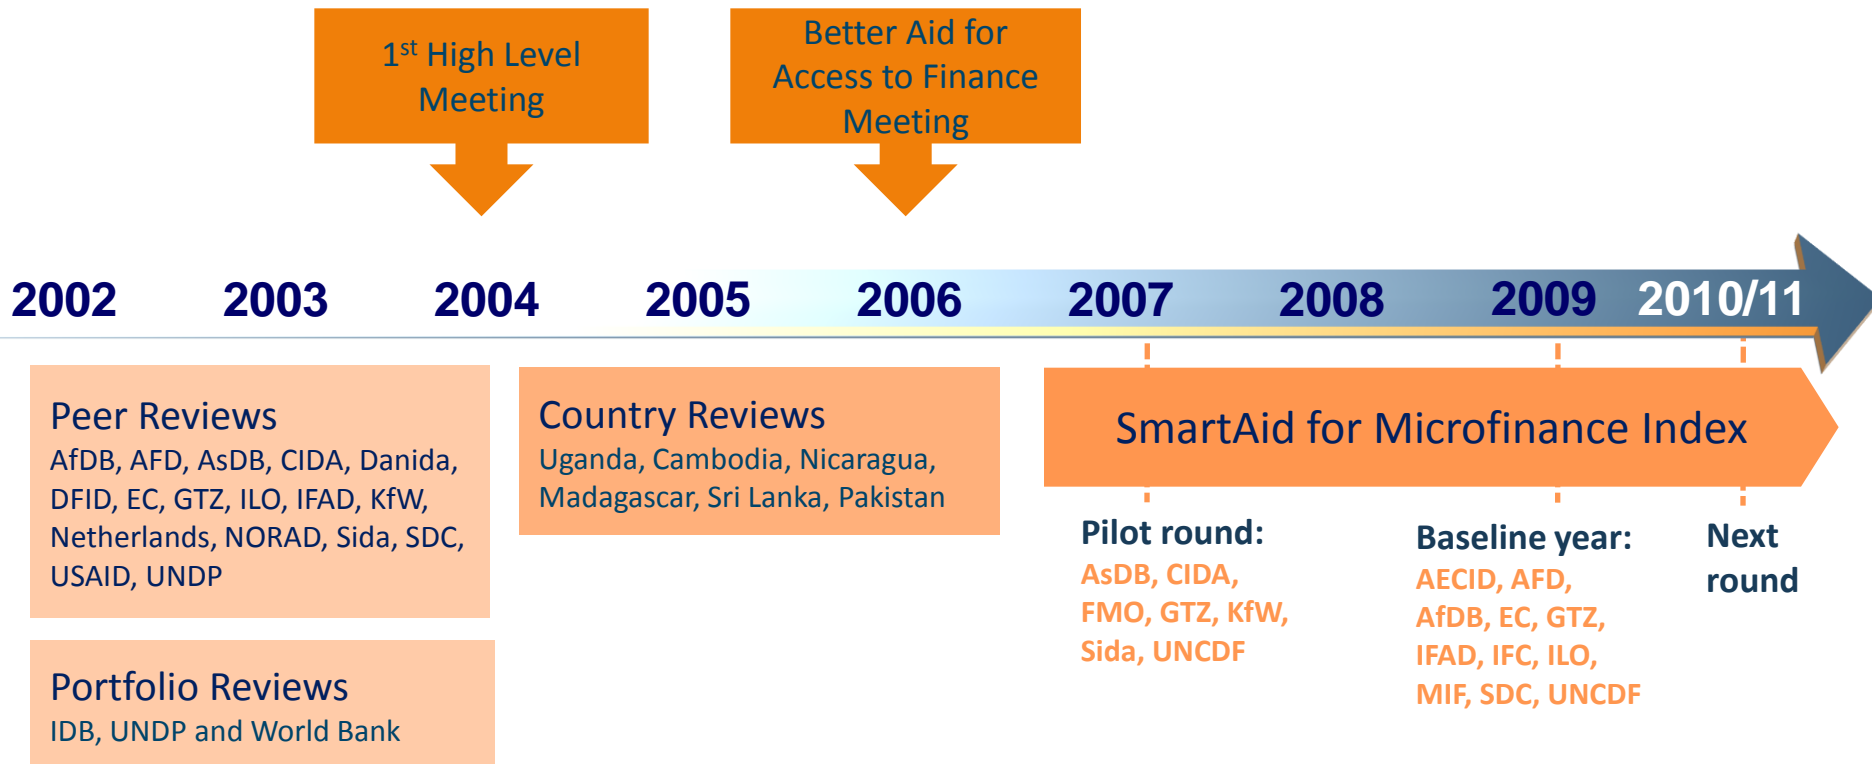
$1^{st}$ High Level Meeting

Better Aid for Access to Finance Meeting

2002 2003 2004 2005 2006 2007 2008 2009 2010/11

Peer Reviews
AfDB, AFD, AsDB, CIDA, Danida, DFID, EC, GTZ, ILO, IFAD, KfW, Netherlands, NORAD, Sida, SDC, USAID, UNDP

Portfolio Reviews
IDB, UNDP and World Bank

Country Reviews
Uganda, Cambodia, Nicaragua, Madagascar, Sri Lanka, Pakistan

SmartAid for Microfinance Index

Pilot round:
AsDB, CIDA, FMO, GTZ, KfW, Sida, UNCDF

Baseline year:
AECID, AFD, AfDB, EC, GTZ, IFAD, IFC, ILO, MIF, SDC, UNCDF

Next round